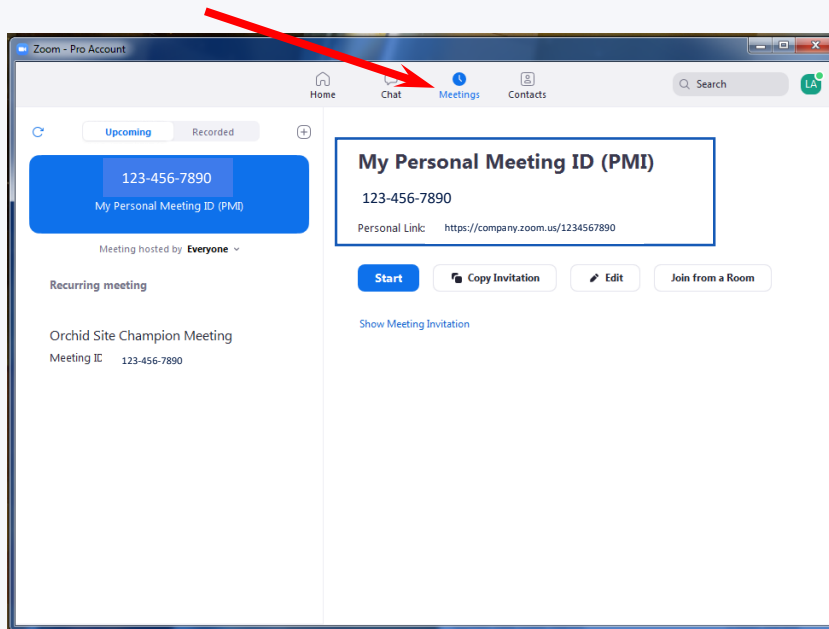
Zoom - Pro Account

Home
Chat
Meetings
Contacts
Search
LA

Upcoming
Recorded

123-456-7890
My Personal Meeting ID (PMI)

Meeting hosted by Everyone

Recurring meeting

Orchid Site Champion Meeting
Meeting ID 123-456-7890

My Personal Meeting ID (PMI)
123-456-7890
Personal Link: https://company.zoom.us/1234567890

Start
Copy Invitation
Edit
Join from a Room

Show Meeting Invitation